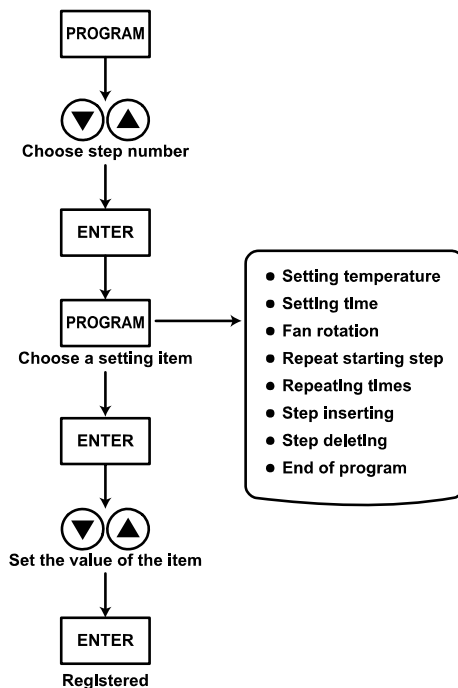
PROGRAM

Choose step number

ENTER

PROGRAM

Choose a setting item

ENTER

Set the value of the item

ENTER

Registered

- Setting temperature
- Setting time
- Fan rotation
- Repeat starting step
- Repeating times
- Step inserting
- Step deleting
- End of program